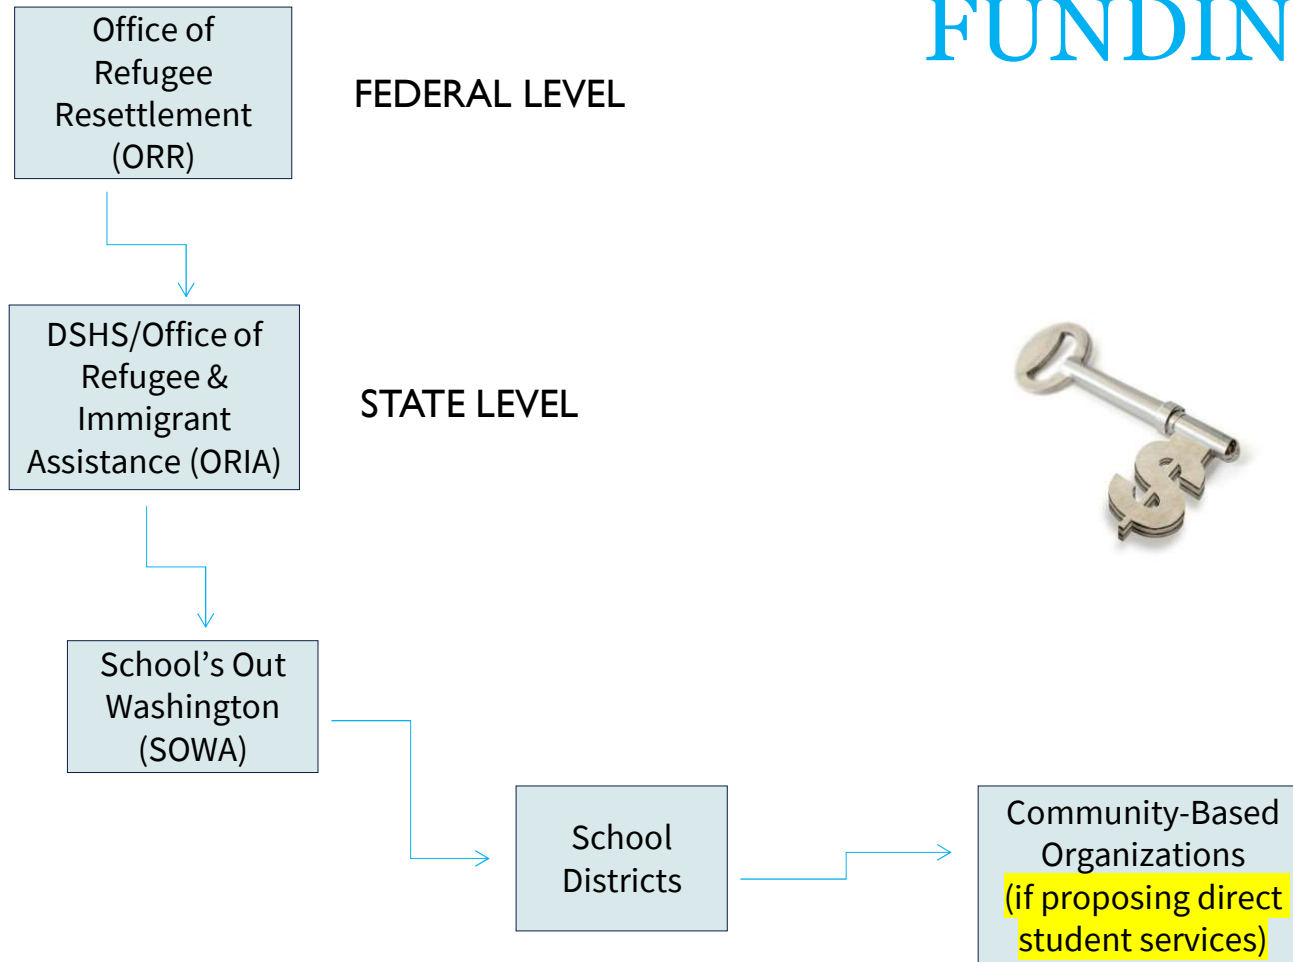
FUNDIN

Office of Refugee Resettlement (ORR)

FEDERAL LEVEL

DSHS/Office of Refugee & Immigrant Assistance (ORIA)

STATE LEVEL

School's Out Washington (SOWA)

School Districts

Community-Based Organizations (if proposing direct student services)